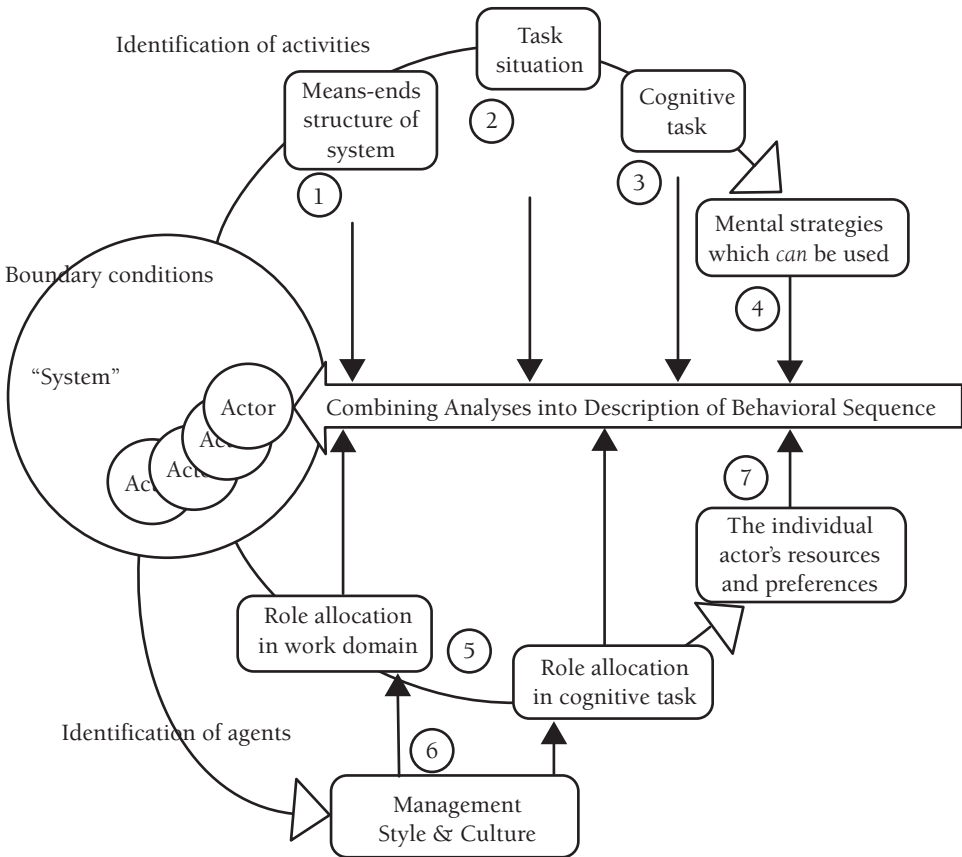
Identification of activities

Task situation

Means-ends structure of system

2

Cognitive task

1

3

Mental strategies which *can* be used

Boundary conditions

4

"System"

Actor

Act

Acto

Ac

Combining Analyses into Description of Behavioral Sequence

7

The individual actor's resources and preferences

Role allocation in work domain

5

Role allocation in cognitive task

Identification of agents

6

Management Style & Culture